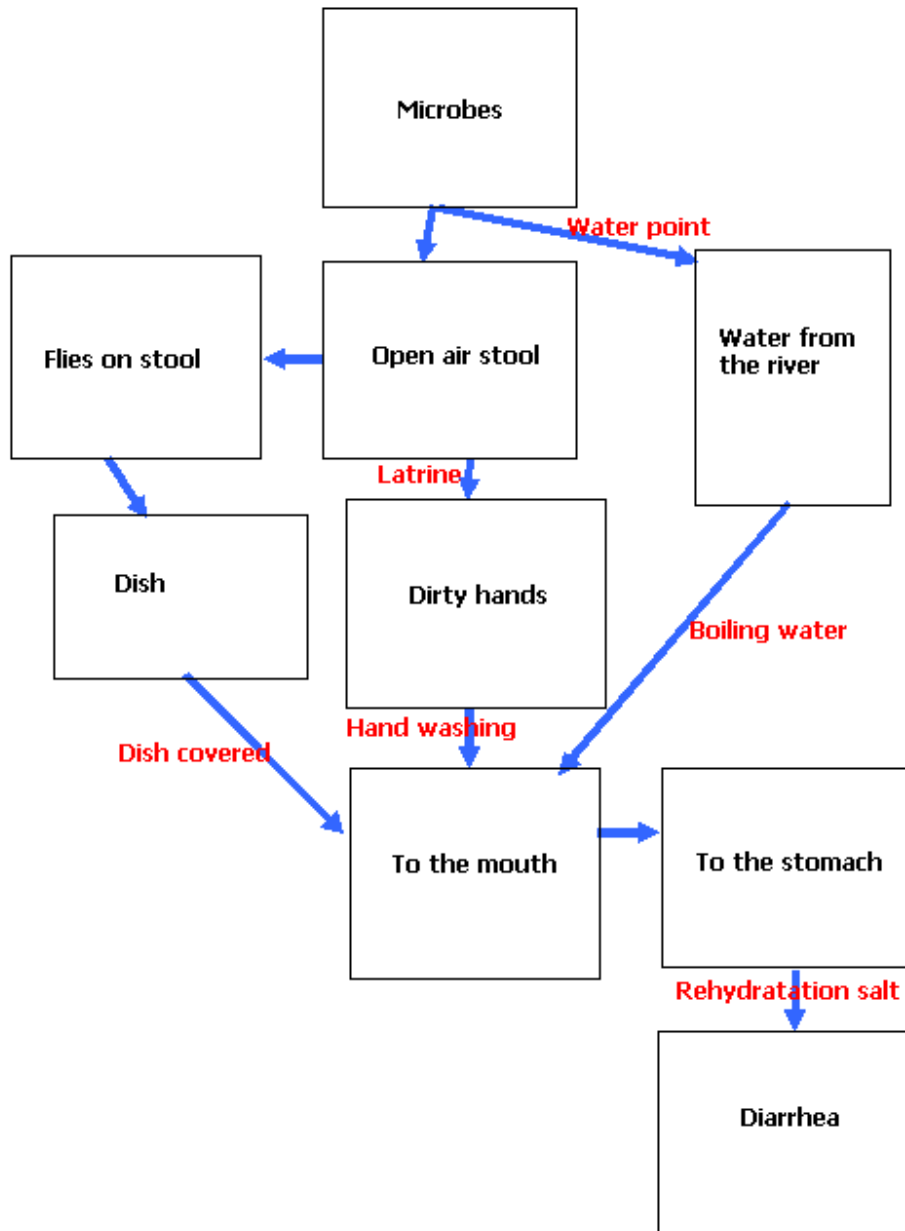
Microbes

Water point

Flies on stool

Open air stool

Water from the river

Latrine

Dish

Dirty hands

Boiling water

Hand washing

Dish covered

To the mouth

To the stomach

Rehydratation salt

Diarrhea